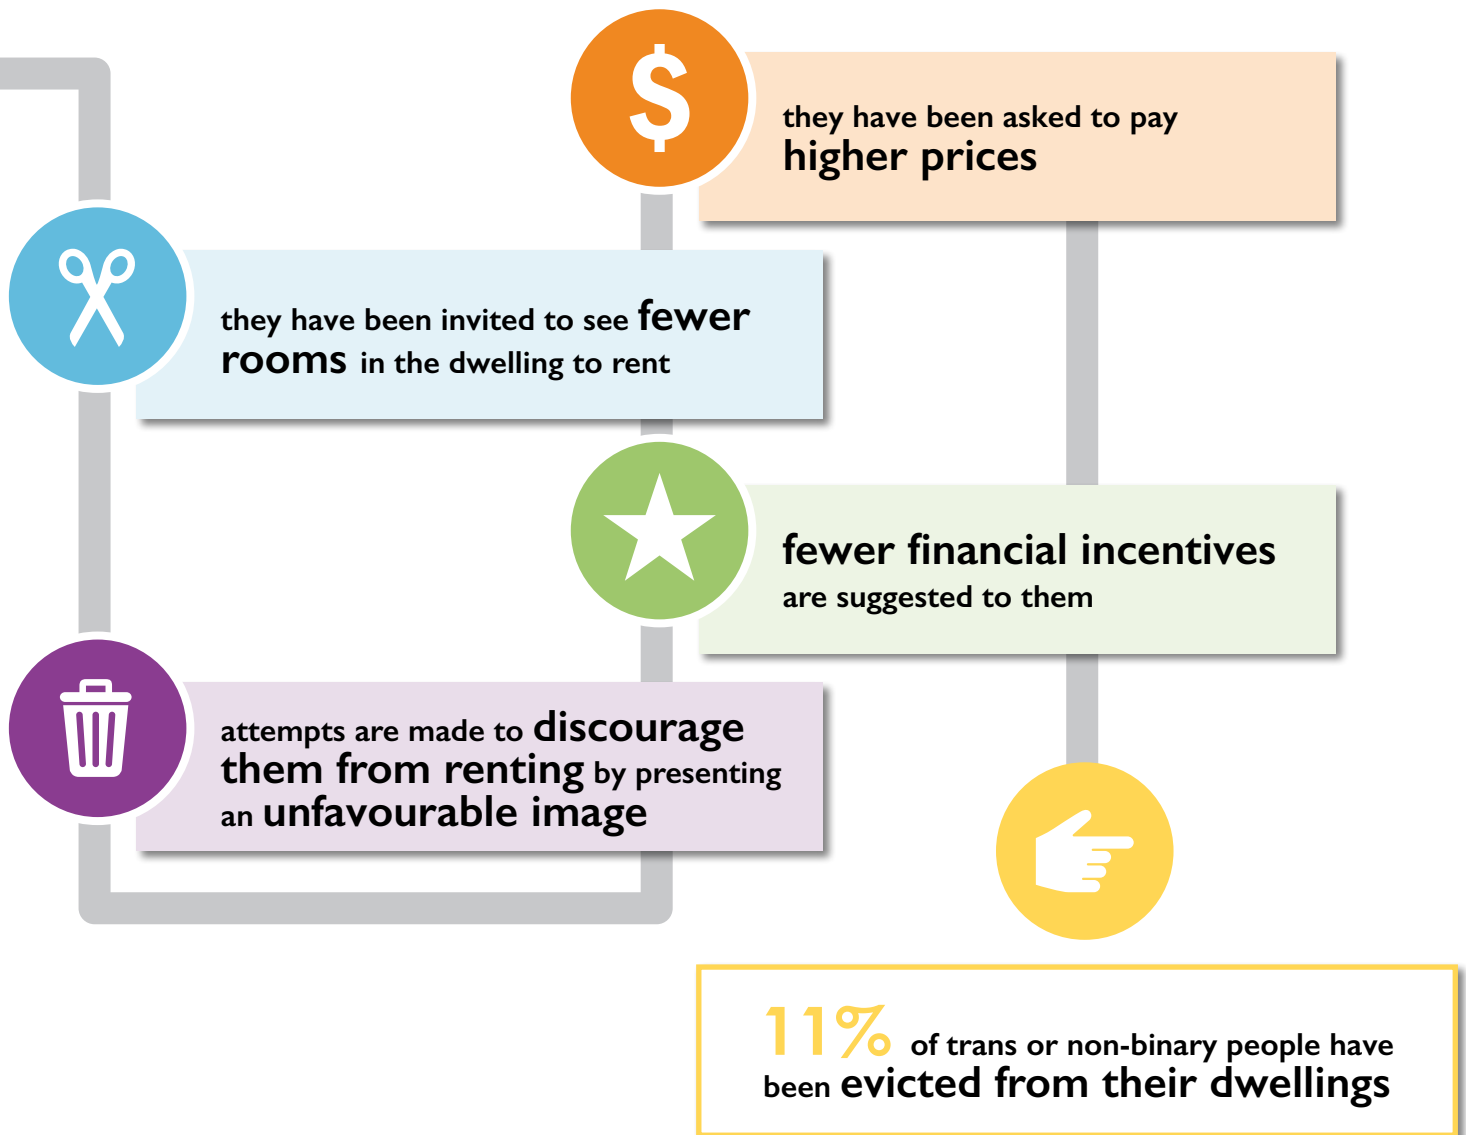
$

they have been asked to pay higher prices

they have been invited to see fewer rooms in the dwelling to rent

fewer financial incentives are suggested to them

attempts are made to discourage them from renting by presenting an unfavourable image

11% of trans or non-binary people have been evicted from their dwellings